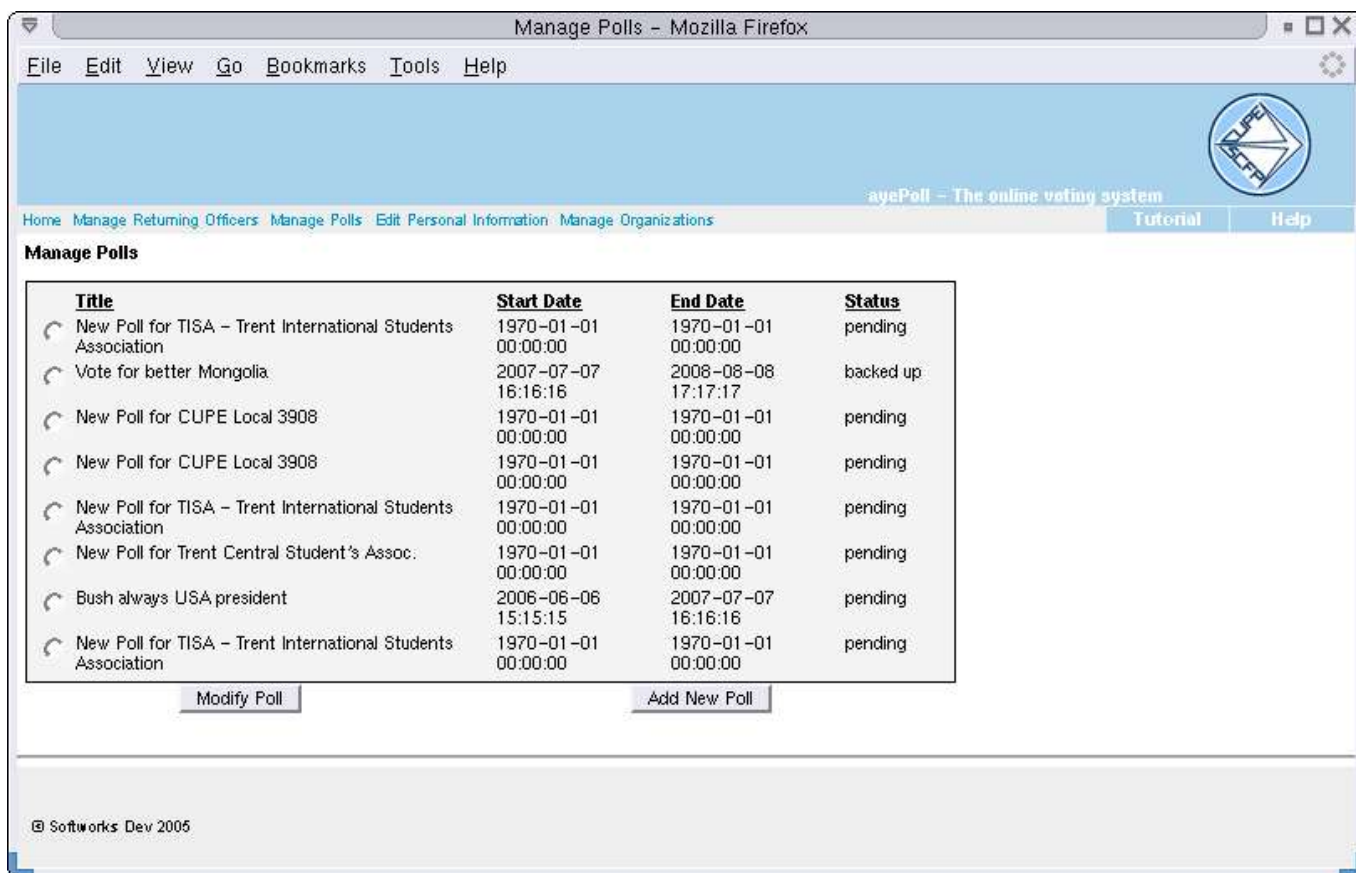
Manage Polls - Mozilla Firefox

File Edit View Go Bookmarks Tools Help

CUPE SCFP

ayePoll - The online voting system

Home Manage Returning Officers Manage Polls Edit Personal Information Manage Organizations

Tutorial Help

Manage Polls

| Title | Start Date | End Date | Status |
|---|---|---|---|
| New Poll for TISA - Trent International Students Association | 1970-01-01 00:00:00 | 1970-01-01 00:00:00 | pending |
| Vote for better Mongolia | 2007-07-07 16:16:16 | 2008-08-08 17:17:17 | backed up |
| New Poll for CUPE Local 3908 | 1970-01-01 00:00:00 | 1970-01-01 00:00:00 | pending |
| New Poll for CUPE Local 3908 | 1970-01-01 00:00:00 | 1970-01-01 00:00:00 | pending |
| New Poll for TISA - Trent International Students Association | 1970-01-01 00:00:00 | 1970-01-01 00:00:00 | pending |
| New Poll for Trent Central Student's Assoc. | 1970-01-01 00:00:00 | 1970-01-01 00:00:00 | pending |
| Bush always USA president | 2006-06-06 15:15:15 | 2007-07-07 16:16:16 | pending |
| New Poll for TISA - Trent International Students Association | 1970-01-01 00:00:00 | 1970-01-01 00:00:00 | pending |

Modify Poll

Add New Poll

© Softworks Dev 2005